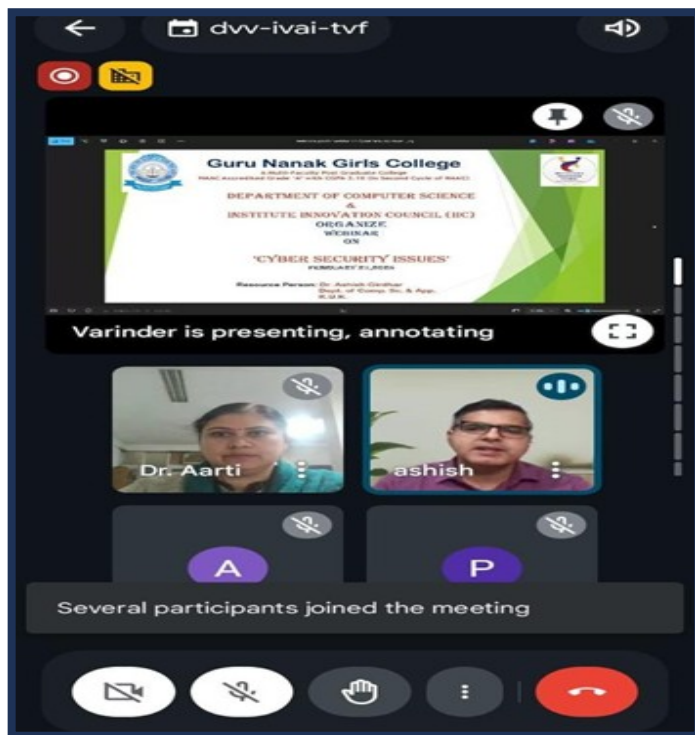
dvv-ivai-tvf

Guru Nanak Girls College

A Multi-Faculty Post Graduate College

NAAC Accredited Grade 'A' with CGPA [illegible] On Second Cycle of NAAC

DEPARTMENT OF COMPUTER SCIENCE

&

INSTITUTE INNOVATION COUNCIL (IIC)

ORGANIZE

WEBINAR

ON

'CYBER SECURITY ISSUES'

FEBRUARY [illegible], 2024

Resource Person: Dr. Ashish Girdhar
Deptt. of Comp. Sc. & App.
K.U.K.

Varinder is presenting, annotating

Dr. Aarti

ashish

A

P

Several participants joined the meeting